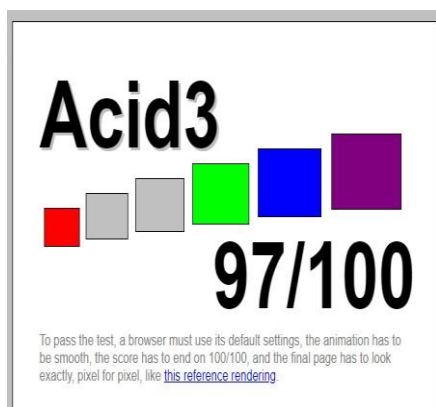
Acid3

97/100

To pass the test, a browser must use its default settings, the animation has to be smooth, the score has to end on 100/100, and the final page has to look exactly, pixel for pixel, like this reference rendering.